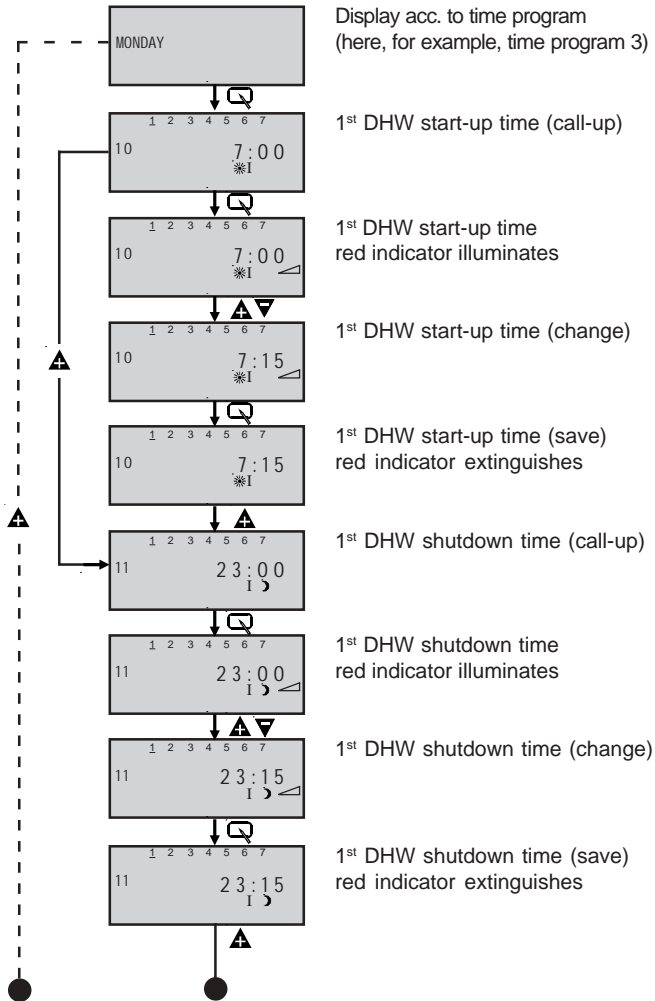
MONDAY

Display acc. to time program (here, for example, time program 3)

1 2 3 4 5 6 7
10
7:00

1st DHW start-up time (call-up)

1 2 3 4 5 6 7
10
7:00

1st DHW start-up time red indicator illuminates

1 2 3 4 5 6 7
10
7:15

1st DHW start-up time (change)

1 2 3 4 5 6 7
10
7:15

1st DHW start-up time (save) red indicator extinguishes

1 2 3 4 5 6 7
11
23:00

1st DHW shutdown time (call-up)

1 2 3 4 5 6 7
11
23:00

1st DHW shutdown time red indicator illuminates

1 2 3 4 5 6 7
11
23:15

1st DHW shutdown time (change)

1 2 3 4 5 6 7
11
23:15

1st DHW shutdown time (save) red indicator extinguishes